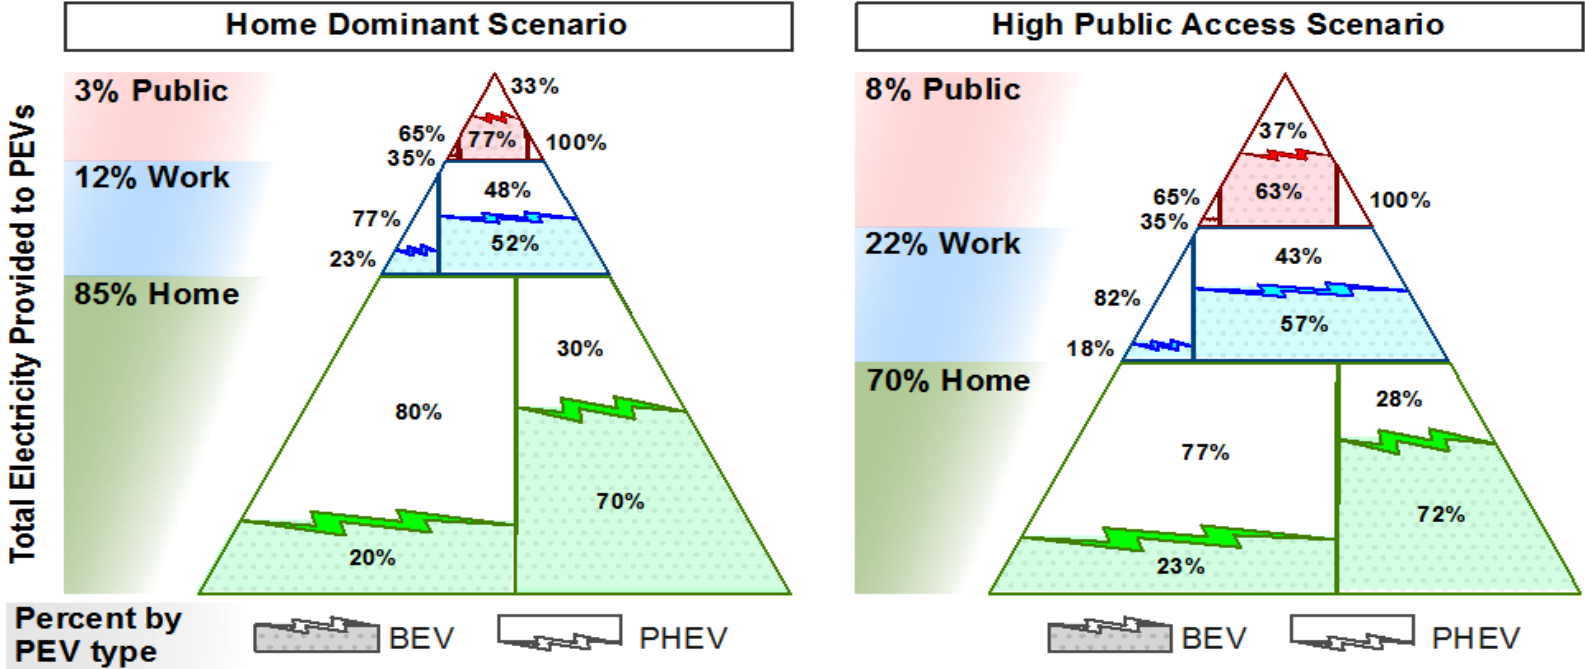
Home Dominant Scenario

High Public Access Scenario

Total Electricity Provided to PEVs

3% Public
12% Work
85% Home

33%
65%
35%
77%
100%
48%
77%
23%
52%
30%
80%
70%
20%

8% Public
22% Work
70% Home

37%
65%
35%
63%
100%
43%
82%
18%
57%
28%
77%
72%
23%

Percent by PEV type

BEV

PHEV

BEV

PHEV